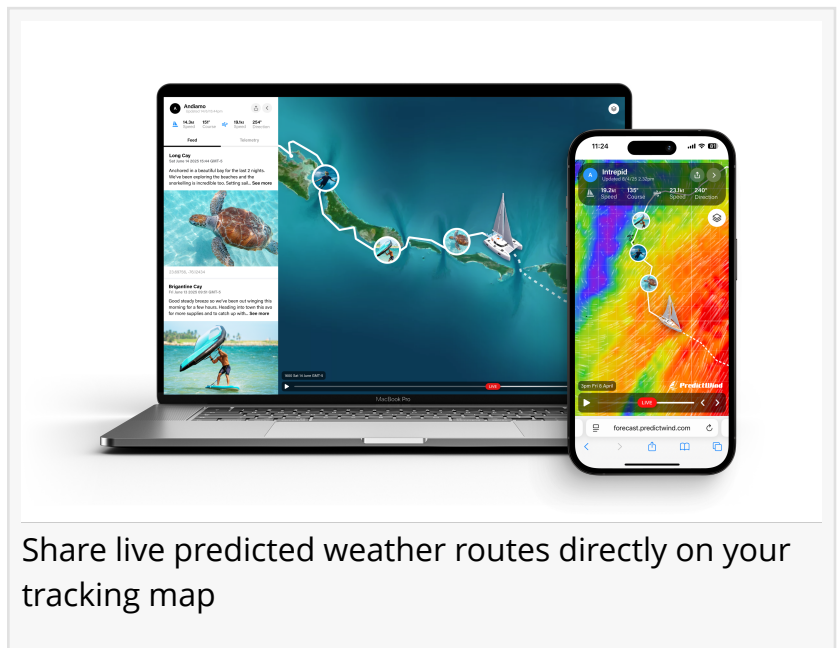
Andiamo

14.3kt Speed 151° Course 19.1kt Speed 254° Direction

Feed Telemetry

Long Cay

Anchored in a beautiful bay for the last 2 nights. We've been exploring the beaches and the snorkelling is incredible too. Setting sail... See more

Brigantine Cay

Good steady breeze so we've been out winging this morning for a few hours. Heading into town this eve for more supplies and to catch up with... See more

LIVE

MacBook Pro

11:24

Intrepid

19.2kt Speed 135° Course 23.1kt Speed 240° Direction

LIVE

PredictWind

forecast.predictwind.com

Share live predicted weather routes directly on your tracking map